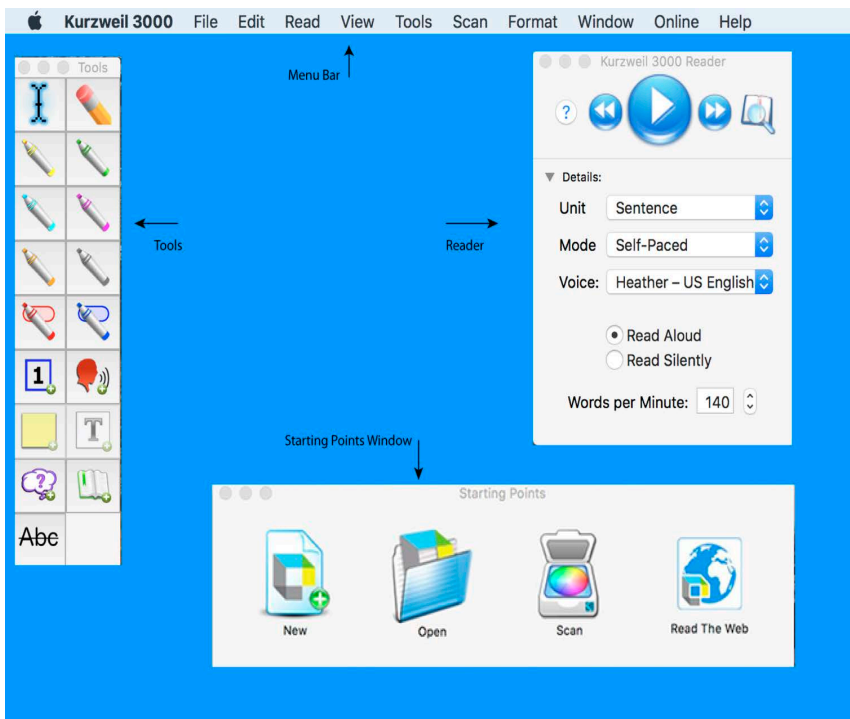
Kurzweil 3000 File Edit Read View Tools Scan Format Window Online Help

Tools

Menu Bar

Kurzweil 3000 Reader

?

Details:

Unit Sentence

Mode Self-Paced

Voice: Heather – US English

Read Aloud

Read Silently

Words per Minute: 140

Tools

Reader

1

T

Abc

Starting Points Window

Starting Points

New

Open

Scan

Read The Web